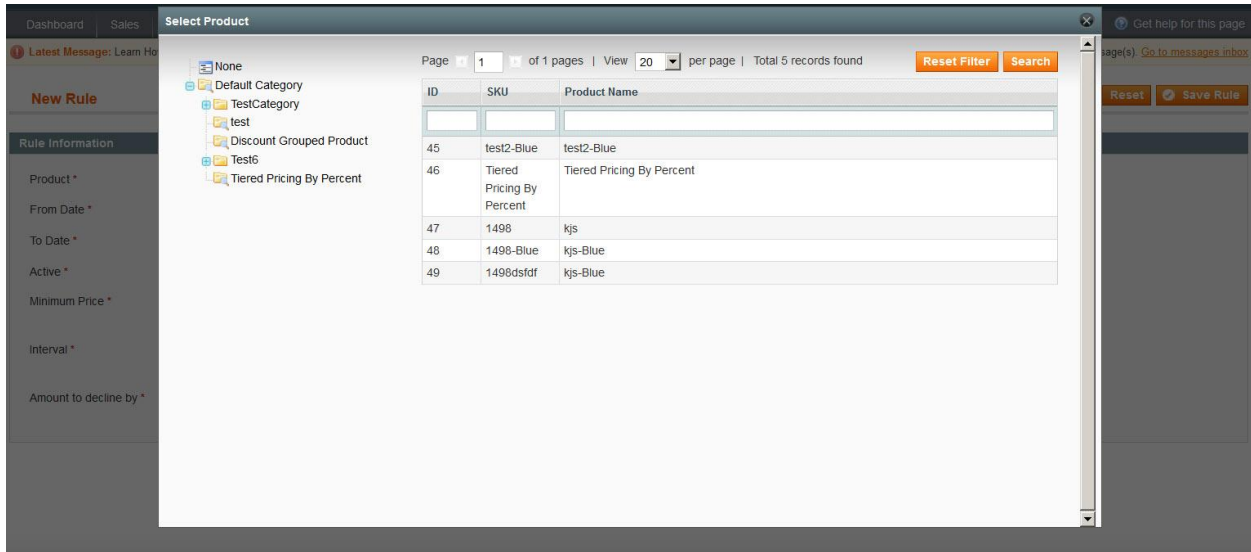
Dashboard Sales

Select Product

Get help for this page

Latest Message: Learn Ho

age(s). Go to messages inbox

New Rule

Reset Save Rule

Rule Information

Product *

From Date *

To Date *

Active *

Minimum Price *

Interval *

Amount to decline by *

None
Default Category
TestCategory
test
Discount Grouped Product
Test6
Tiered Pricing By Percent

Page 1 of 1 pages | View 20 per page | Total 5 records found

Reset Filter Search

| ID | SKU | Product Name |
|---|---|---|
| | | |
| 45 | test2-Blue | test2-Blue |
| 46 | Tiered Pricing By Percent | Tiered Pricing By Percent |
| 47 | 1498 | kjs |
| 48 | 1498-Blue | kjs-Blue |
| 49 | 1498dsfdf | kjs-Blue |